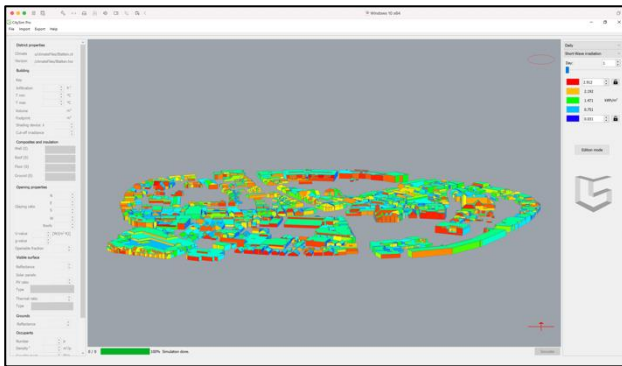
Windows 10 x64

CitySim Pro
File Import Export Help

District properties
Climate
Horizon

Building
Infiltration
T min
T max
Volume
Footprint
Shading device
Cut-off irradiance

Composites and insulation
Roof
Wall
Floor
Ground

Opening properties
Glazing ratio
U-value
g-value
Openable fraction

Visible surface
Reflectance
Solar panels
PV ratio
Type
Thermal ratio
Type

Grounds
Reflectance

Occupants
Number
Density

Daily
Short-Wave Irradiation
Day 1
2.912
2.183
1.471 kWh/m²
0.751
0.031

Edition mode

0 / 0
100% Simulation done
Simulate